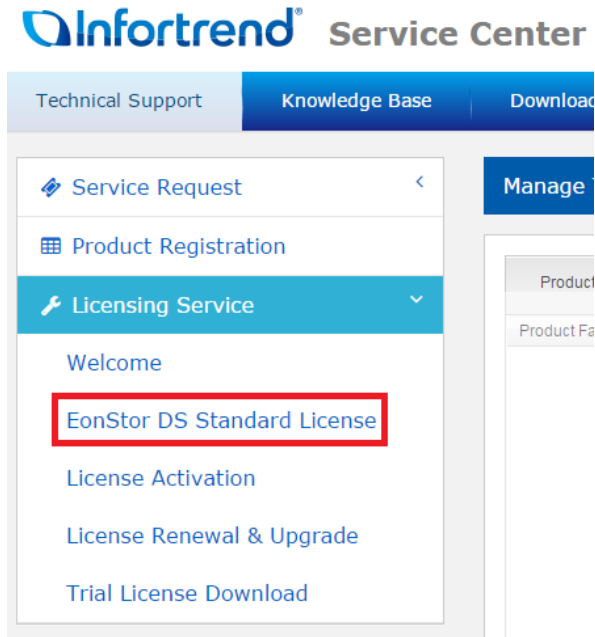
Infortrend® Service Center

Technical Support
Knowledge Base
Downloa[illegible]

Service Request
Product Registration
Licensing Service
Welcome
EonStor DS Standard License
License Activation
License Renewal & Upgrade
Trial License Download

Manage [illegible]

Product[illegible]
Product Fa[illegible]